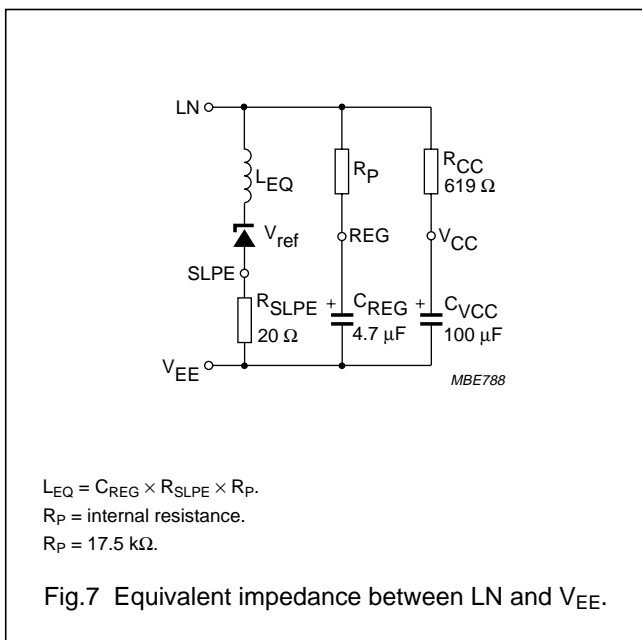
LN

$L_{EQ}$

$V_{ref}$

SLPE

$R_{SLPE}$
20 Ω

$R_P$

REG

$C_{REG}$
4.7 μF

$R_{CC}$
619 Ω

$V_{CC}$

$C_{VCC}$
100 μF

$V_{EE}$

MBE788

$L_{EQ} = C_{REG} \times R_{SLPE} \times R_P$.
$R_P$ = internal resistance.
$R_P$ = 17.5 kΩ.

Fig.7 Equivalent impedance between LN and $V_{EE}$.